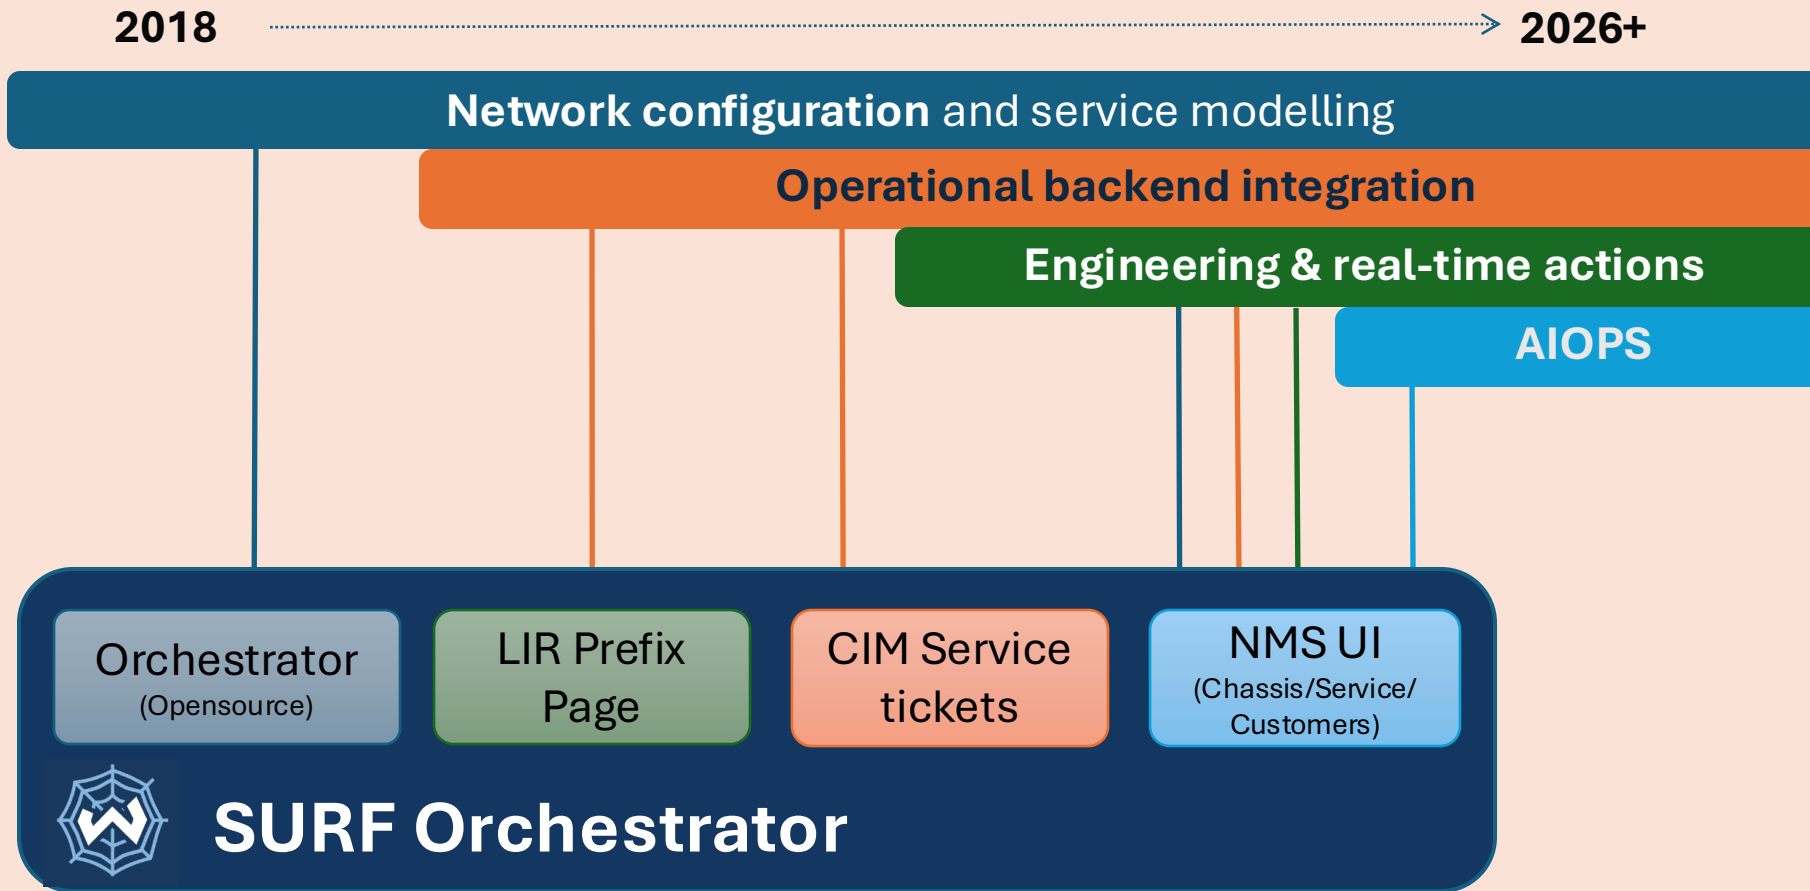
2018

2026+

Network configuration and service modelling

Operational backend integration

Engineering & real-time actions

AIOPS

Orchestrator
(Opensource)

LIR Prefix Page

CIM Service tickets

NMS UI
(Chassis/Service/ Customers)

SURF Orchestrator